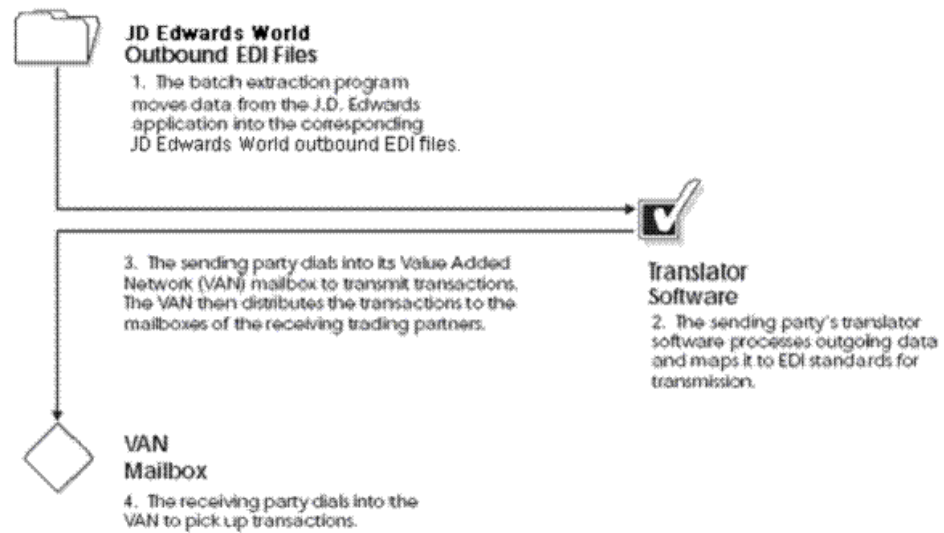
JD Edwards World
Outbound EDI Files

1. The batch extraction program moves data from the J.D. Edwards application into the corresponding JD Edwards World outbound EDI files.

3. The sending party dials into its Value Added Network (VAN) mailbox to transmit transactions. The VAN then distributes the transactions to the mailboxes of the receiving trading partners.

Translator
Software

2. The sending party's translator software processes outgoing data and maps it to EDI standards for transmission.

VAN
Mailbox

4. The receiving party dials into the VAN to pick up transactions.